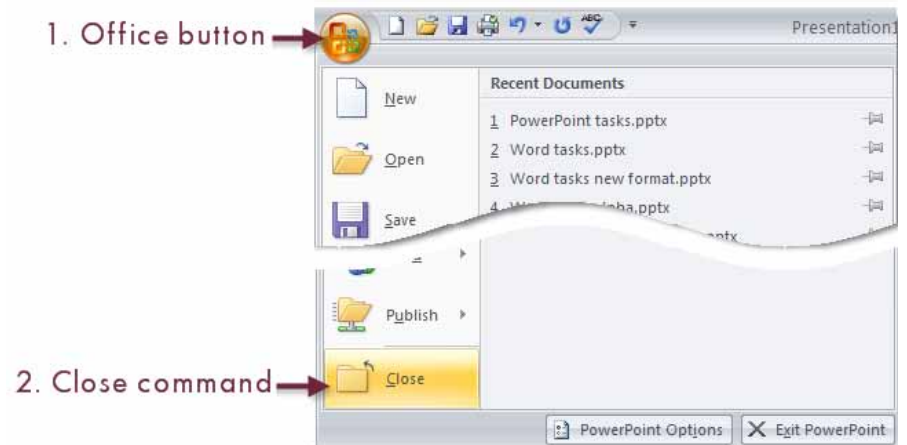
1. Office button

Presentation1

Recent Documents

New

1 PowerPoint tasks.pptx

2 Word tasks.pptx

Open

3 Word tasks new format.pptx

4 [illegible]pha.pptx

Save

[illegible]ptx

Publish

2. Close command

Close

PowerPoint Options

Exit PowerPoint